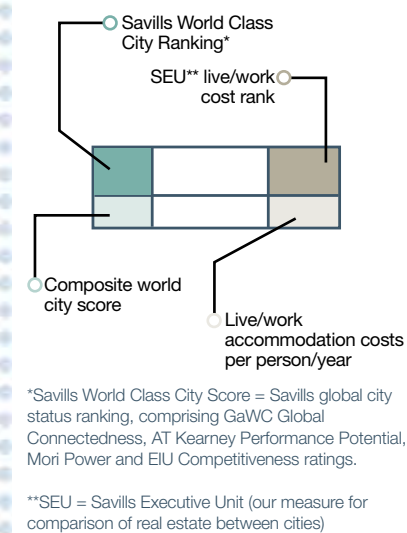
Savills World Class City Ranking*

SEU** live/work cost rank

Composite world city score

Live/work accommodation costs per person/year

*Savills World Class City Score = Savills global city status ranking, comprising GaWC Global Connectedness, AT Kearney Performance Potential, Mori Power and EIU Competitiveness ratings.

**SEU = Savills Executive Unit (our measure for comparison of real estate between cities)